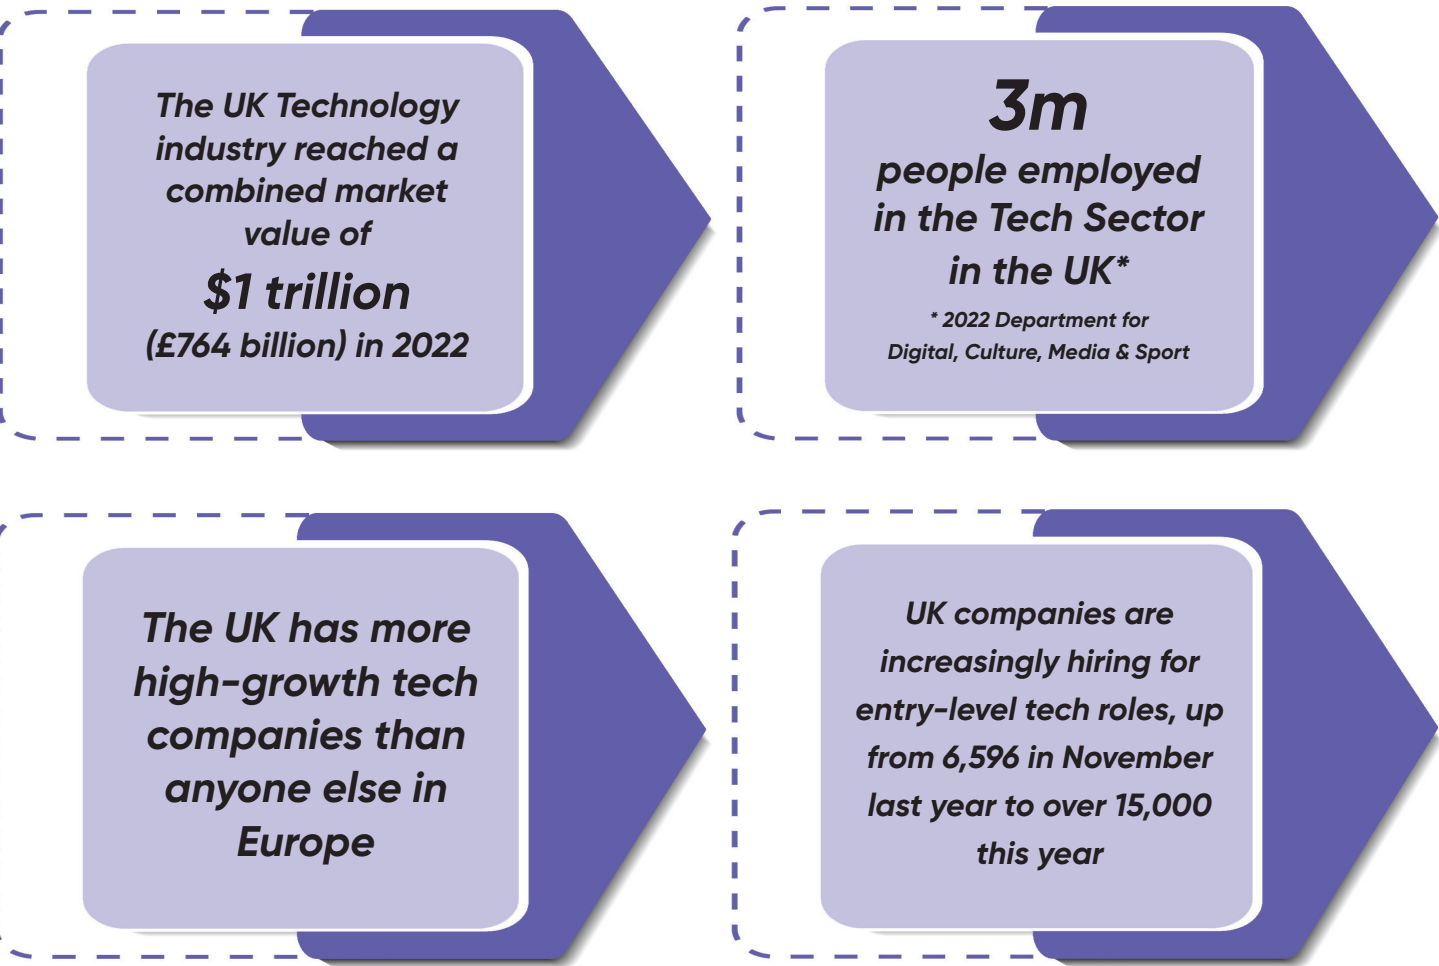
The UK Technology industry reached a combined market value of

$1 trillion

(£764 billion) in 2022

3m

people employed in the Tech Sector in the UK*

* 2022 Department for Digital, Culture, Media & Sport

The UK has more high-growth tech companies than anyone else in Europe

UK companies are increasingly hiring for entry-level tech roles, up from 6,596 in November last year to over 15,000 this year